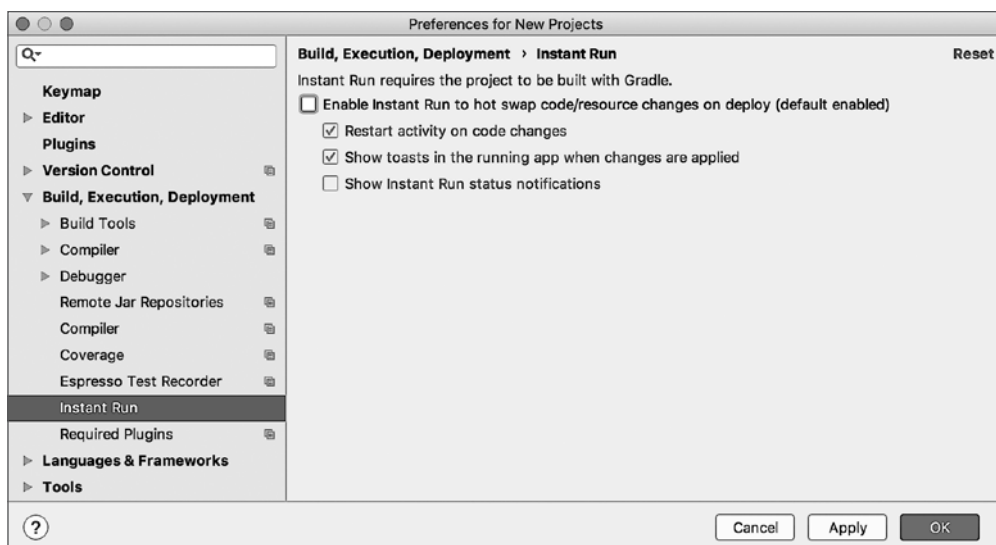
Preferences for New Projects

Q

Keymap
Editor
Plugins
Version Control
Build, Execution, Deployment
Build Tools
Compiler
Debugger
Remote Jar Repositories
Compiler
Coverage
Espresso Test Recorder
Instant Run
Required Plugins
Languages & Frameworks
Tools

Build, Execution, Deployment › Instant Run

Reset

Instant Run requires the project to be built with Gradle.

Enable Instant Run to hot swap code/resource changes on deploy (default enabled)

Restart activity on code changes

Show toasts in the running app when changes are applied

Show Instant Run status notifications

?

Cancel

Apply

OK